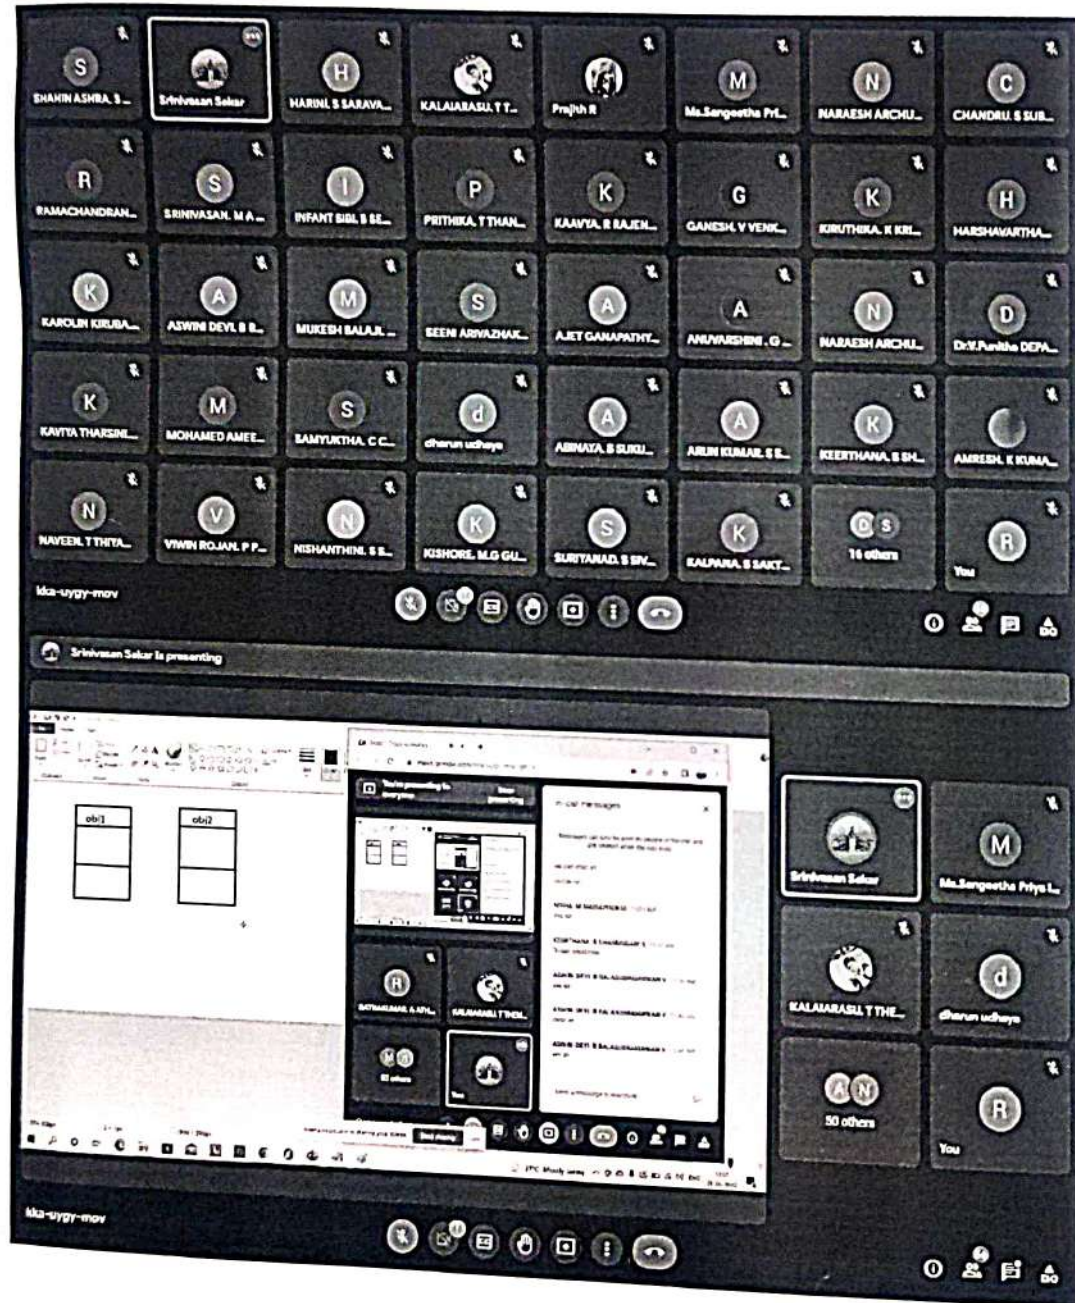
S SHAHIN ASHRA. S...
Srinivasan Sekar
H HARINI. S SARAVA...
KALAIARASU. T T...
Prajith R
M Ms.Sangeetha Pri...
N NARAESH ARCHU...
C CHANDRU. S SUB...
R RAMACHANDRAN...
S SRINIVASAN. M A...
I INFANT SIBI. B SE...
P PRITHIKA. T THAN...
K KAAVYA. R RAJEN...
G GANESH. V VENK...
K KIRUTHIKA. K KRI...
H HARSHAVARTHA...
K KAROLIN KIRUBA...
A ASWINI DEVI. B R...
M MUKESH BALAJI...
S SEENI ARIVAZHAK...
A AJET GANAPATHY...
A ANUVARSHINI . G...
N NARAESH ARCHU...
D Dr.V.Punitha DEPA...
K KAVIYA THARSINI...
M MOHAMED AMEE...
S SAMYUKTHA. C C...
d dharun udhaya
A ABINAYA. B SUKU...
A ARUN KUMAR. S B...
K KEERTHANA. S SH...
AMRESH. K KUMA...
N NAVEEN. T THIYA...
V VIWIN ROJAN. P P...
N NISHANTHINI. S B...
K KISHORE. M.G GU...
S SURIYANAD. S SIV...
K KALPANA. S SAKT...
D S 16 others
R You
kka-uygy-mov

Srinivasan Sekar is presenting

obj1
obj2

You're presenting to everyone
Stop presenting
In-call messages
R
SATHAKUMAR. A APN...
KALAIARASU. T THEI...
50 others
You
Srinivasan Sekar
M Ms.Sangeetha Priya L...
KALAIARASU. T THE...
d dharun udhaya
A N 50 others
R You
kka-uygy-mov